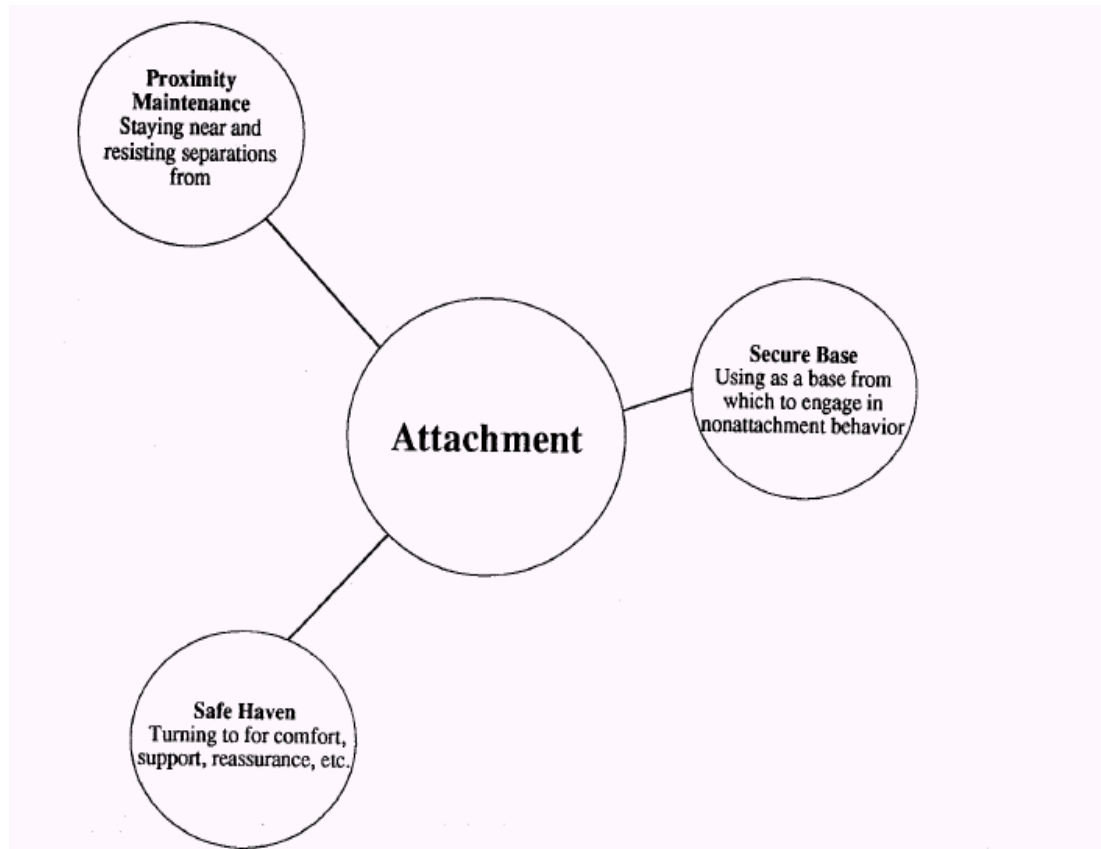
Proximity Maintenance
Staying near and resisting separations from

Attachment

Secure Base
Using as a base from which to engage in nonattachment behavior

Safe Haven
Turning to for comfort, support, reassurance, etc.